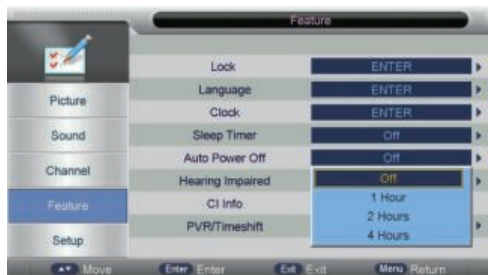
Feature

Picture
Sound
Channel
Feature
Setup

Lock ENTER
Language ENTER
Clock ENTER
Sleep Timer Off
Auto Power Off Off
Hearing Impaired Off
CI Info 1 Hour
PVR/Timeshift 2 Hours
4 Hours

Move Enter Enter Exit Exit Menu Return